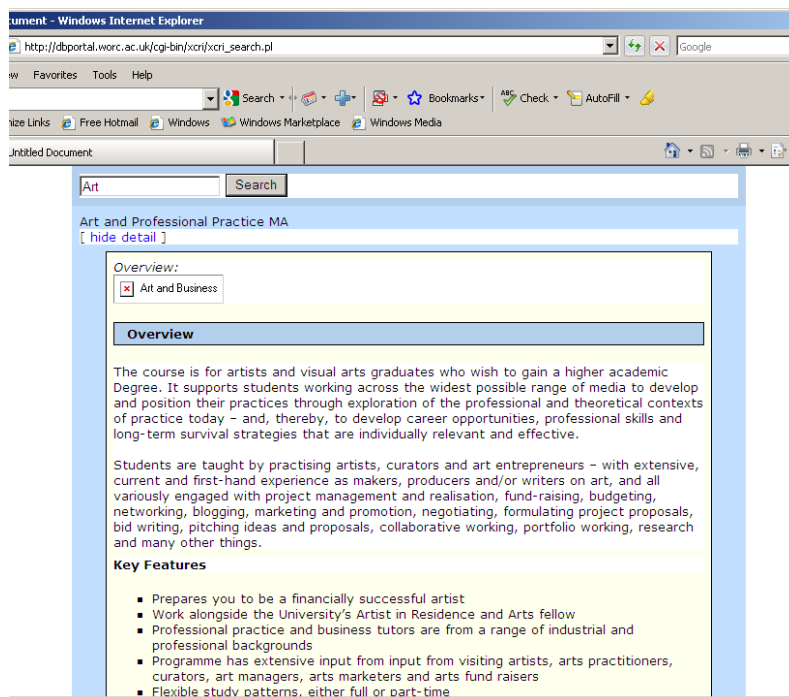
cument - Windows Internet Explorer

http://dbportal.worc.ac.uk/cgi-bin/xcri/xcri_search.pl

Google

w Favorites Tools Help

Search Bookmarks Check AutoFill

nize Links Free Hotmail Windows Windows Marketplace Windows Media

Untitled Document

Art Search

Art and Professional Practice MA
[ hide detail ]

Overview:
Art and Business

Overview

The course is for artists and visual arts graduates who wish to gain a higher academic Degree. It supports students working across the widest possible range of media to develop and position their practices through exploration of the professional and theoretical contexts of practice today – and, thereby, to develop career opportunities, professional skills and long-term survival strategies that are individually relevant and effective.

Students are taught by practising artists, curators and art entrepreneurs – with extensive, current and first-hand experience as makers, producers and/or writers on art, and all variously engaged with project management and realisation, fund-raising, budgeting, networking, blogging, marketing and promotion, negotiating, formulating project proposals, bid writing, pitching ideas and proposals, collaborative working, portfolio working, research and many other things.

Key Features

- Prepares you to be a financially successful artist
- Work alongside the University's Artist in Residence and Arts fellow
- Professional practice and business tutors are from a range of industrial and professional backgrounds
- Programme has extensive input from input from visiting artists, arts practitioners, curators, art managers, arts marketers and arts fund raisers
- Flexible study patterns, either full or part-time